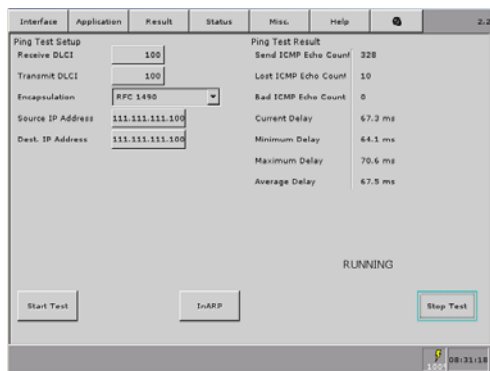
Interface Application Result Status Misc. Help 2.2

Ping Test Setup

Receive DLCI 100

Transmit DLCI 100

Encapsulation RFC 1490

Source IP Address 111.111.111.100

Dest. IP Address 111.111.111.100

Ping Test Result

Send ICMP Echo Count 328

Lost ICMP Echo Count 10

Bad ICMP Echo Count 0

Current Delay 67.2 ms

Minimum Delay 64.1 ms

Maximum Delay 70.6 ms

Average Delay 67.5 ms

RUNNING

Start Test

InARP

Stop Test

100 08:31:18